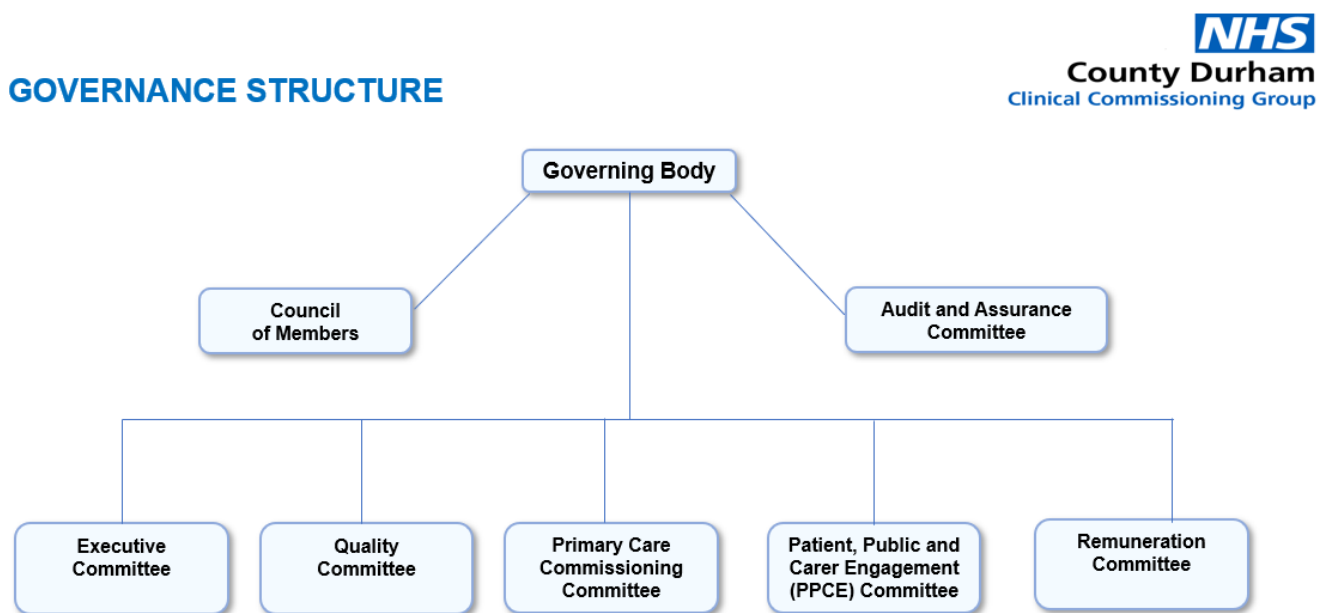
GOVERNANCE STRUCTURE

NHS
County Durham
Clinical Commissioning Group

Governing Body

Council of Members

Audit and Assurance Committee

Executive Committee

Quality Committee

Primary Care Commissioning Committee

Patient, Public and Carer Engagement (PPCE) Committee

Remuneration Committee